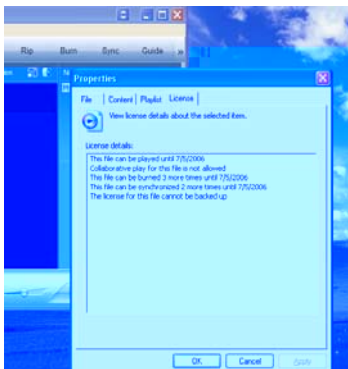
Rip Burn Sync Guide »

Properties

File | Content | Playlist | License

View license details about the selected item.

License details:

This file can be played until 7/5/2006
Collaborative play for this file is not allowed
This file can be burned 3 more times until 7/5/2006
This file can be synchronized 2 more times until 7/5/2006
The license for this file cannot be backed up

OK Cancel Apply